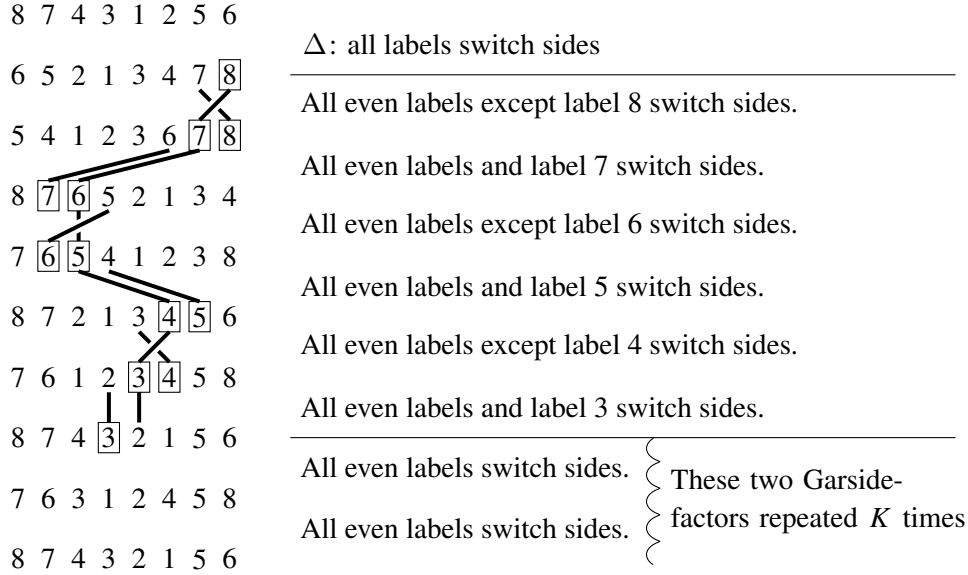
8 7 4 3 1 2 5 6

6 5 2 1 3 4 7 8

5 4 1 2 3 6 7 8

8 7 6 5 2 1 3 4

7 6 5 4 1 2 3 8

8 7 2 1 3 4 5 6

7 6 1 2 3 4 5 8

8 7 4 3 2 1 5 6

7 6 3 1 2 4 5 8

8 7 4 3 2 1 5 6

$\Delta$: all labels switch sides

All even labels except label 8 switch sides.

All even labels and label 7 switch sides.

All even labels except label 6 switch sides.

All even labels and label 5 switch sides.

All even labels except label 4 switch sides.

All even labels and label 3 switch sides.

All even labels switch sides.

All even labels switch sides.

These two Garside-factors repeated $K$ times